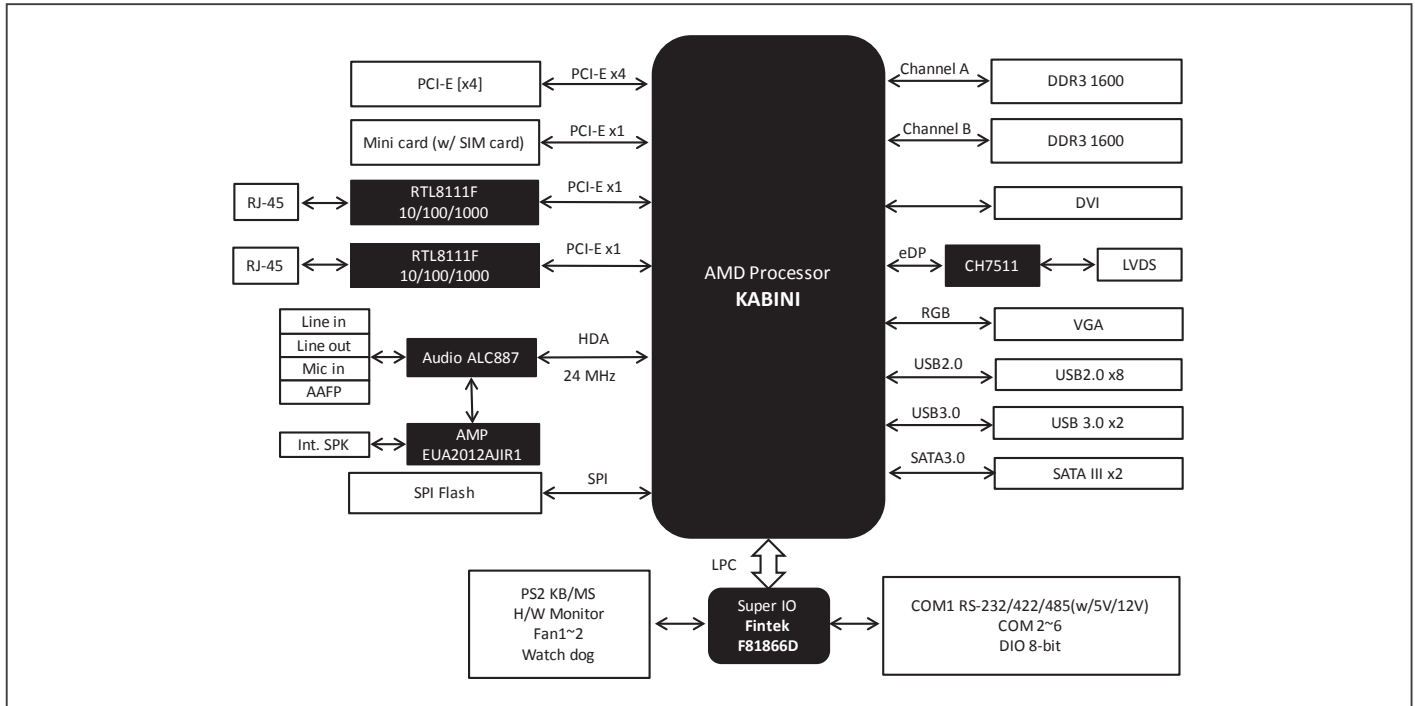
PCI-E [x4]
PCI-E x4
Mini card (w/ SIM card)
PCI-E x1
RJ-45
RTL8111F
10/100/1000
PCI-E x1
RJ-45
RTL8111F
10/100/1000
PCI-E x1
Line in
Line out
Mic in
AAFP
Audio ALC887
HDA
24 MHz
Int. SPK
AMP
EUA2012AJIR1
SPI Flash
SPI

AMD Processor
KABINI

Channel A
DDR3 1600
Channel B
DDR3 1600
DVI
eDP
CH7511
LVDS
RGB
VGA
USB2.0
USB2.0 x8
USB3.0
USB 3.0 x2
SATA3.0
SATA III x2

LPC
PS2 KB/MS
H/W Monitor
Fan1~2
Watch dog
Super IO
Fintek
F81866D
COM1 RS-232/422/485(w/5V/12V)
COM 2~6
DIO 8-bit